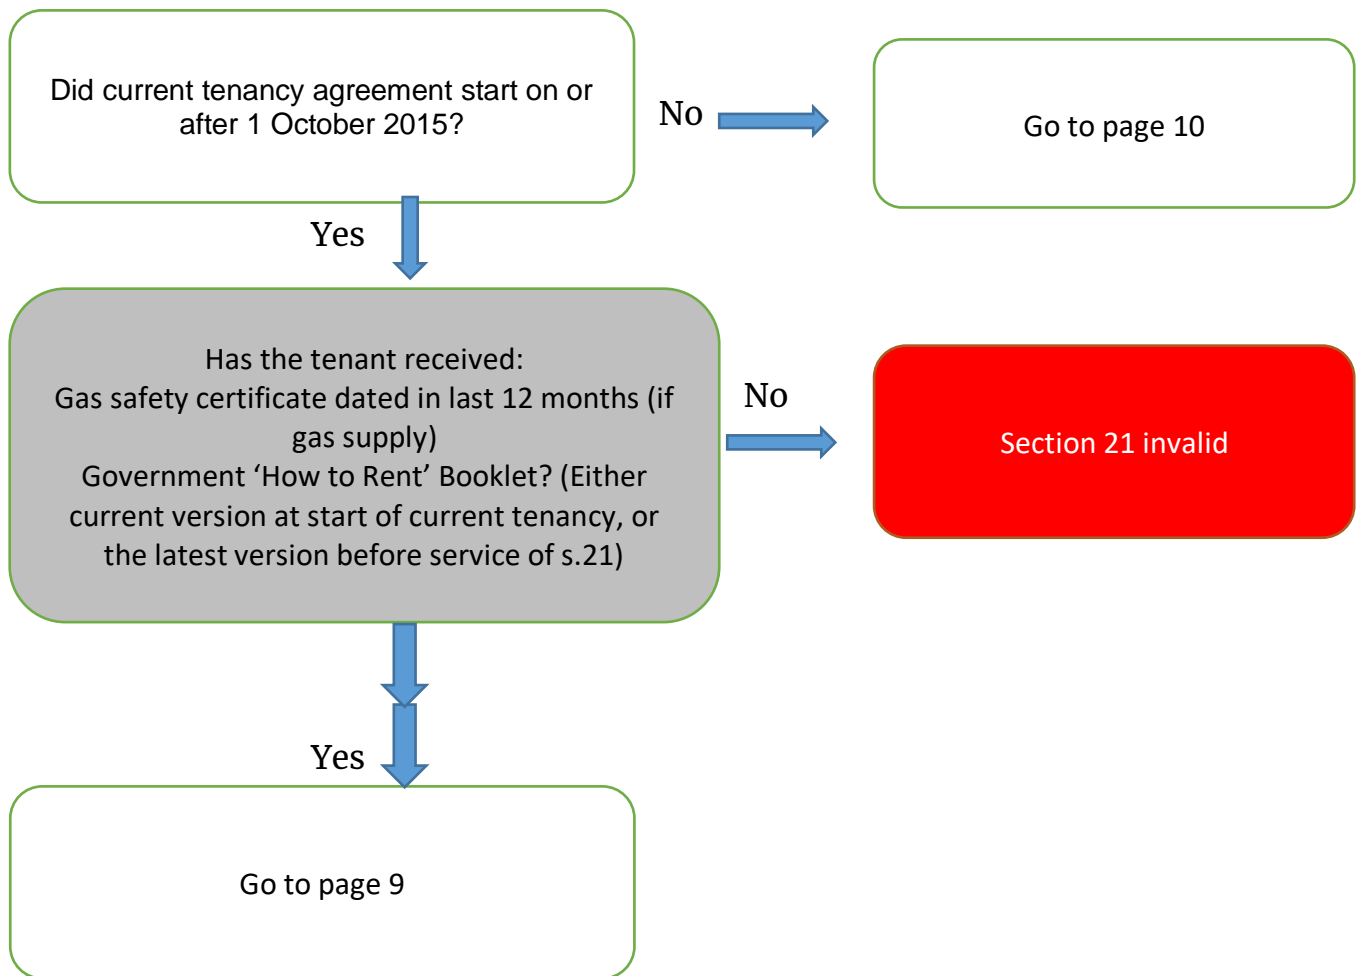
Did current tenancy agreement start on or after 1 October 2015?

No

Go to page 10

Yes

Has the tenant received:
Gas safety certificate dated in last 12 months (if gas supply)
Government ‘How to Rent’ Booklet? (Either current version at start of current tenancy, or the latest version before service of s.21)

No

Section 21 invalid

Yes

Go to page 9